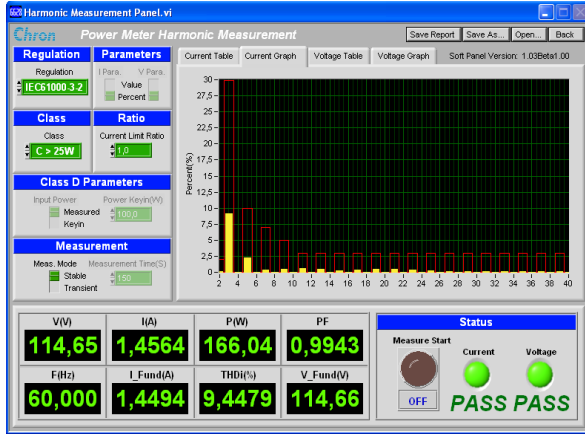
Harmonic Measurement Panel.vi

Chron Power Meter Harmonic Measurement

Save Report | Save As... | Open... | Back

Regulation

Regulation

IEC61000-3-2

Parameters

I Para. V Para.

Value

Percent

Class

Class

C > 25W

Ratio

Current Limit Ratio

1,0

Class D Parameters

Input Power Power Keyin(W)

Measured

Keyin

100,0

Measurement

Meas. Mode Measurement Time(S)

Stable

Transient

150

Current Table | Current Graph | Voltage Table | Voltage Graph

Soft Panel Version: 1.03Beta1.00

Percent(%)

30
27,5
25
22,5
20
17,5
15
12,5
10
7,5
5
2,5
0

2 4 6 8 10 12 14 16 18 20 22 24 26 28 30 32 34 36 38 40

| V(V) | I(A) | P(W) | PF |
|---|---|---|---|
| 114,65 | 1,4564 | 166,04 | 0,9943 |
| F(Hz) | I_Fund(A) | THDi(%) | V_Fund(V) |
| 60,000 | 1,4494 | 9,4479 | 114,66 |

Status

Measure Start

Current

Voltage

OFF

PASS PASS